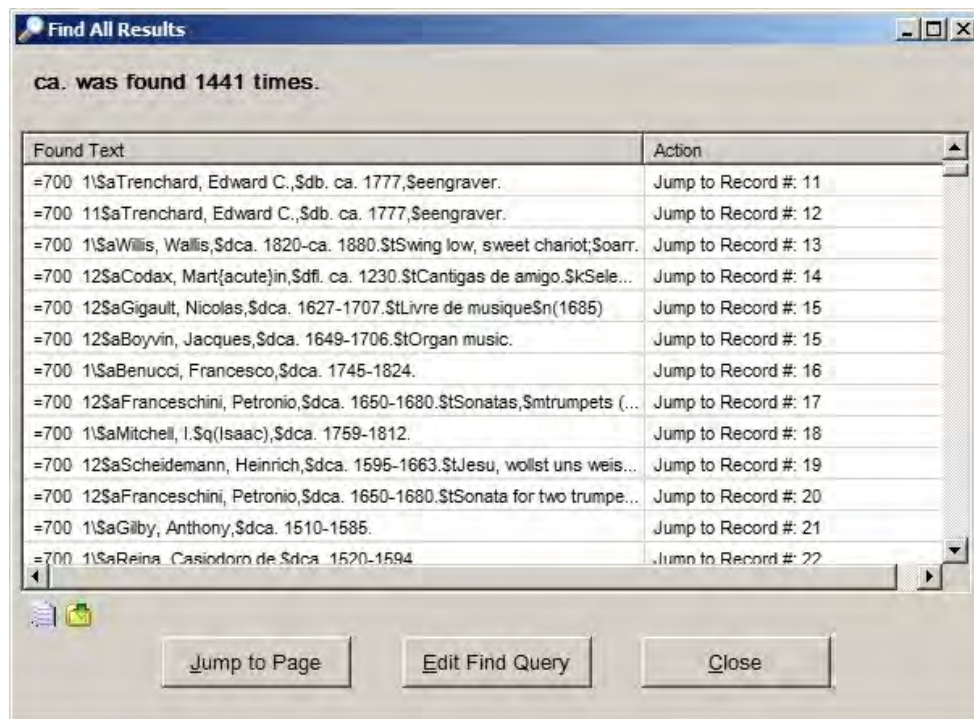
Find All Results

ca. was found 1441 times.

| Found Text | Action |
|---|---|
| =700 1\$aTrenchard, Edward C.,$db. ca. 1777,$eengraver. | Jump to Record #: 11 |
| =700 11$aTrenchard, Edward C.,$db. ca. 1777,$eengraver. | Jump to Record #: 12 |
| =700 1\$aWillis, Wallis,$dca. 1820-ca. 1880.$tSwing low, sweet chariot;$oarr. | Jump to Record #: 13 |
| =700 12$aCodax, Mart{acute}in,$dfl. ca. 1230.$tCantigas de amigo.$kSele... | Jump to Record #: 14 |
| =700 12$aGigault, Nicolas,$dca. 1627-1707.$tLivre de musique$n(1685) | Jump to Record #: 15 |
| =700 12$aBoyvin, Jacques,$dca. 1649-1706.$tOrgan music. | Jump to Record #: 15 |
| =700 1\$aBenucci, Francesco,$dca. 1745-1824. | Jump to Record #: 16 |
| =700 12$aFranceschini, Petronio,$dca. 1650-1680.$tSonatas,$mtrumpets (... | Jump to Record #: 17 |
| =700 1\$aMitchell, I.$q(Isaac),$dca. 1759-1812. | Jump to Record #: 18 |
| =700 12$aScheidemann, Heinrich,$dca. 1595-1663.$tJesu, wollst uns weis... | Jump to Record #: 19 |
| =700 12$aFranceschini, Petronio,$dca. 1650-1680.$tSonata for two trumpe... | Jump to Record #: 20 |
| =700 1\$aGilby, Anthony,$dca. 1510-1585. | Jump to Record #: 21 |
| =700 1\$aReina, Casiodoro de,$dca. 1520-1594. | Jump to Record #: 22 |

Jump to Page
Edit Find Query
Close